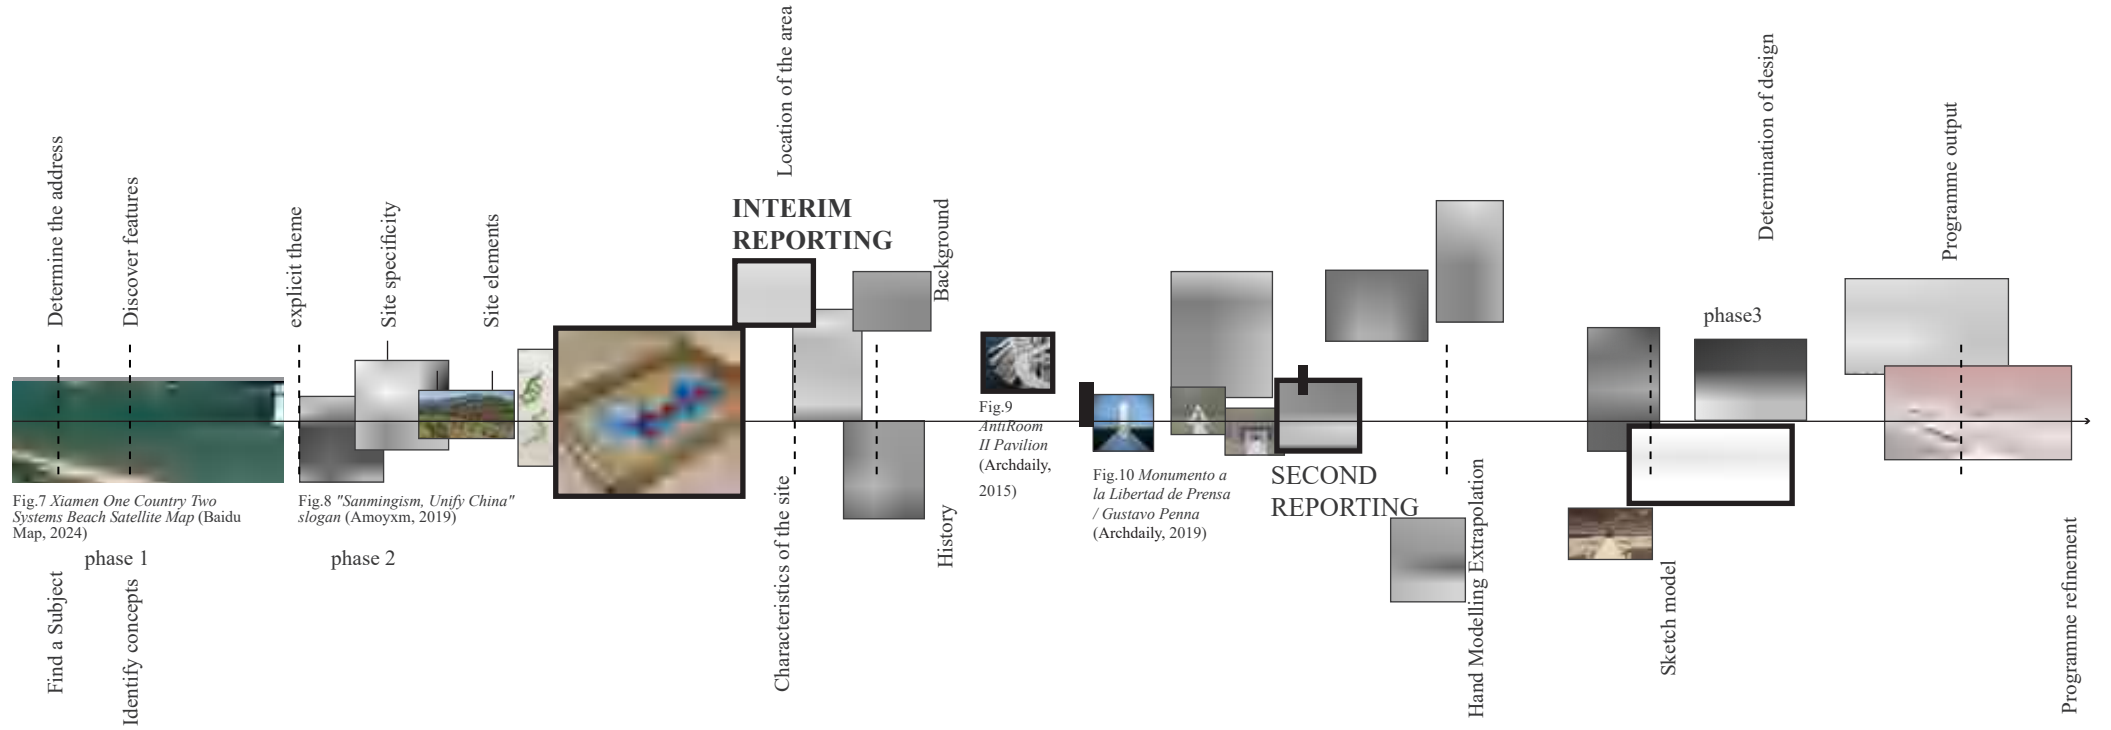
Determine the address

Discover features

explicit theme

Site specificity

Site elements

Location of the area

INTERIM REPORTING

Background

Determination of design

Programme output

phase3

Fig.9 *AntiRoom II Pavilion* (Archdaily, 2015)

Fig.7 *Xiamen One Country Two Systems Beach Satellite Map* (Baidu Map, 2024)

Fig.8 *"Sanmingism, Unify China" slogan* (Amoyxm, 2019)

phase 1

phase 2

Fig.10 *Monumento a la Libertad de Prensa / Gustavo Penna* (Archdaily, 2019)

SECOND REPORTING

Find a Subject

Identify concepts

Characteristics of the site

History

Hand Modelling Extrapolation

Sketch model

Programme refinement